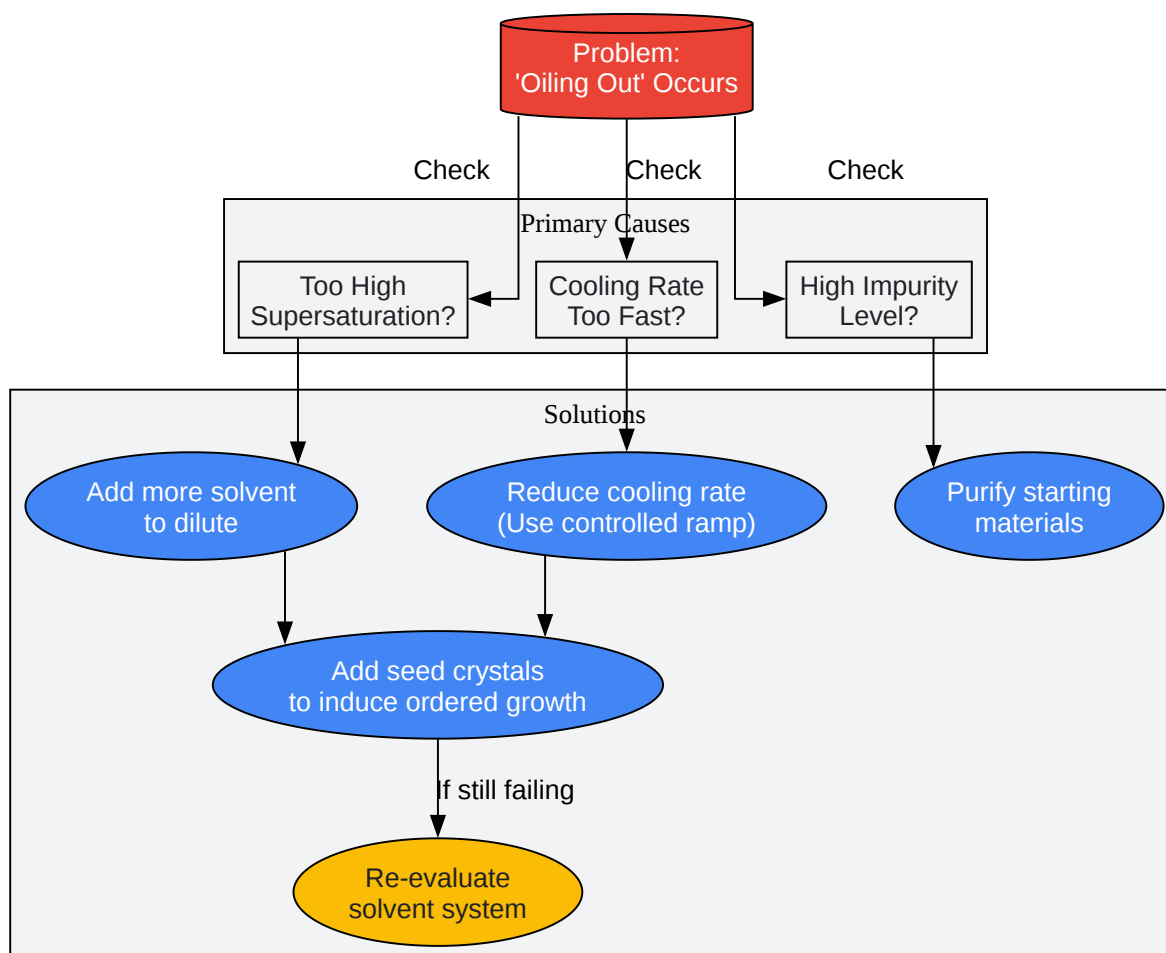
Problem:
'Oiling Out' Occurs

Check

Check

Check

Primary Causes

Too High Supersaturation?

Cooling Rate Too Fast?

High Impurity Level?

Solutions

Add more solvent to dilute

Reduce cooling rate (Use controlled ramp)

Purify starting materials

Add seed crystals to induce ordered growth

If still failing

Re-evaluate solvent system